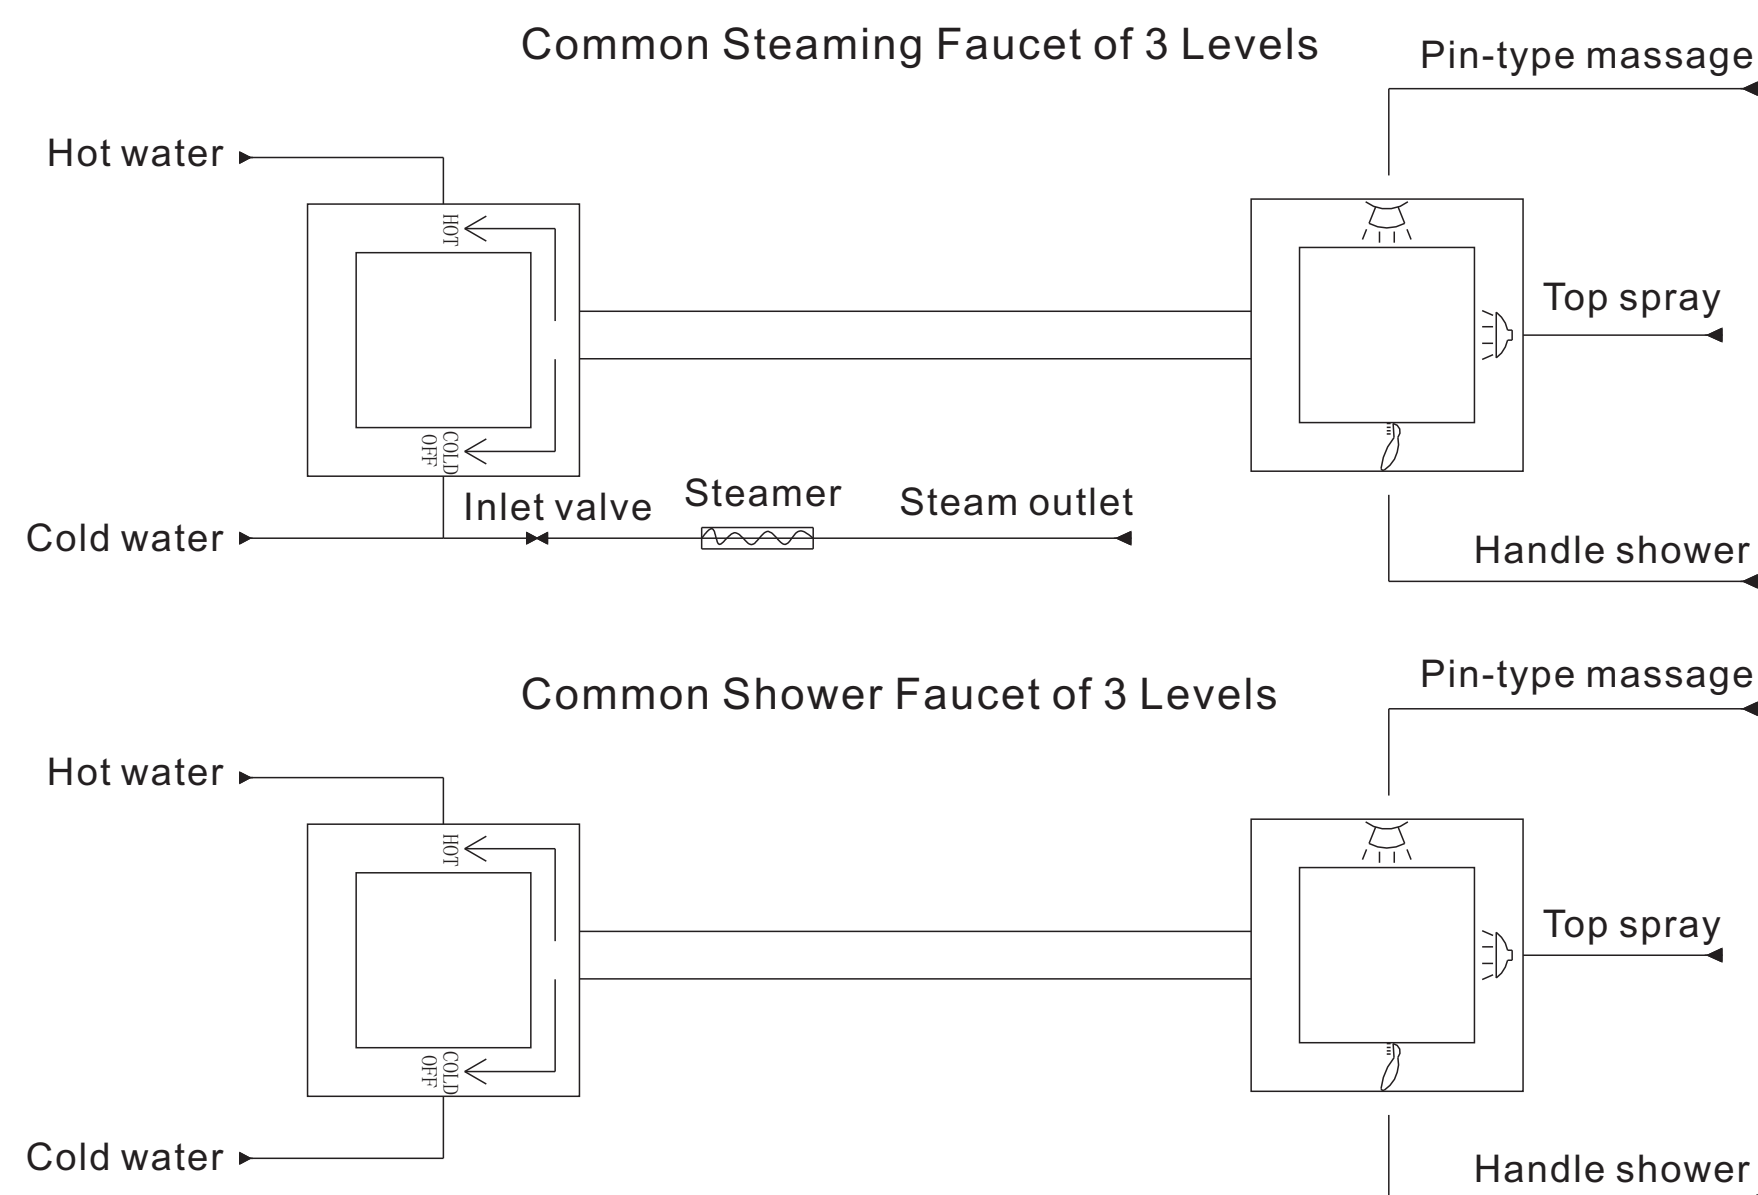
Common Steaming Faucet of 3 Levels

Pin-type massage

Hot water

HOT

Top spray

COLD
OFF

Inlet valve

Steamer

Steam outlet

Cold water

Handle shower

Common Shower Faucet of 3 Levels

Pin-type massage

Hot water

HOT

Top spray

COLD
OFF

Cold water

Handle shower